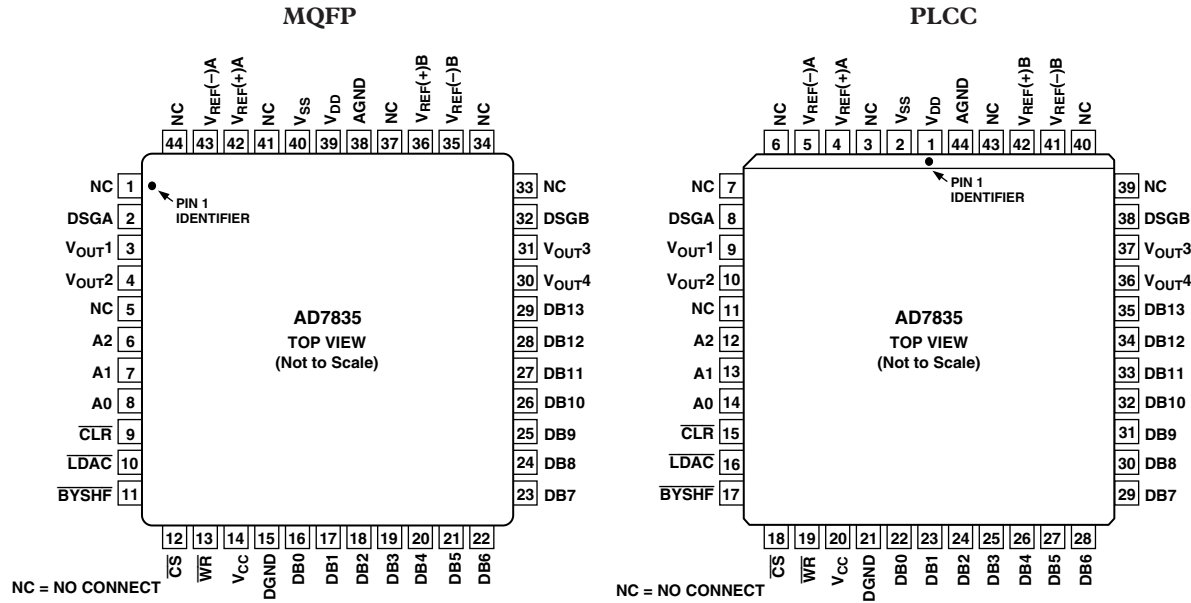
MQFP

NC 44
$V_{REF}(-)A$ 43
$V_{REF}(+)A$ 42
NC 41
$V_{SS}$ 40
$V_{DD}$ 39
AGND 38
NC 37
$V_{REF}(+)B$ 36
$V_{REF}(-)B$ 35
NC 34

NC 1
DSGA 2
$V_{OUT}1$ 3
$V_{OUT}2$ 4
NC 5
A2 6
A1 7
A0 8
$\overline{CLR}$ 9
$\overline{LDAC}$ 10
$\overline{BYSHF}$ 11

PIN 1 IDENTIFIER

AD7835
TOP VIEW
(Not to Scale)

33 NC
32 DSGB
31 $V_{OUT}3$
30 $V_{OUT}4$
29 DB13
28 DB12
27 DB11
26 DB10
25 DB9
24 DB8
23 DB7

12 $\overline{CS}$
13 $\overline{WR}$
14 $V_{CC}$
15 DGND
16 DB0
17 DB1
18 DB2
19 DB3
20 DB4
21 DB5
22 DB6

NC = NO CONNECT

PLCC

NC 6
$V_{REF}(-)A$ 5
$V_{REF}(+)A$ 4
NC 3
$V_{SS}$ 2
$V_{DD}$ 1
AGND 44
NC 43
$V_{REF}(+)B$ 42
$V_{REF}(-)B$ 41
NC 40

NC 7
DSGA 8
$V_{OUT}1$ 9
$V_{OUT}2$ 10
NC 11
A2 12
A1 13
A0 14
$\overline{CLR}$ 15
$\overline{LDAC}$ 16
$\overline{BYSHF}$ 17

PIN 1 IDENTIFIER

AD7835
TOP VIEW
(Not to Scale)

39 NC
38 DSGB
37 $V_{OUT}3$
36 $V_{OUT}4$
35 DB13
34 DB12
33 DB11
32 DB10
31 DB9
30 DB8
29 DB7

18 $\overline{CS}$
19 $\overline{WR}$
20 $V_{CC}$
21 DGND
22 DB0
23 DB1
24 DB2
25 DB3
26 DB4
27 DB5
28 DB6

NC = NO CONNECT